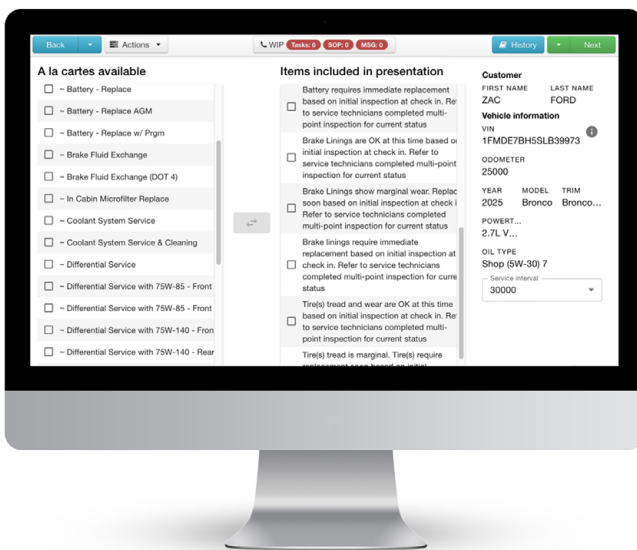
Back ▾ Actions ▾ WIP Tasks: 0 SOP: 0 MSG: 0 History ▾ Next

A la cartes available

~ Battery - Replace
~ Battery - Replace AGM
~ Battery - Replace w/ Prgm
~ Brake Fluid Exchange
~ Brake Fluid Exchange (DOT 4)
~ In Cabin Microfilter Replace
~ Coolant System Service
~ Coolant System Service & Cleaning
~ Differential Service
~ Differential Service with 75W-85 - Front
~ Differential Service with 75W-85 - Front
~ Differential Service with 75W-140 - Fron
~ Differential Service with 75W-140 - Rear

Items included in presentation

Battery requires immediate replacement based on initial inspection at check in. Refer to service technicians completed multi-point inspection for current status

Brake Linings are OK at this time based on initial inspection at check in. Refer to service technicians completed multi-point inspection for current status

Brake Linings show marginal wear. Replac soon based on initial inspection at check in. Refer to service technicians completed multi-point inspection for current status

Brake linings require immediate replacement based on initial inspection at check in. Refer to service technicians completed multi-point inspection for curre status

Tire(s) tread and wear are OK at this time based on initial inspection at check in. Refer to service technicians completed multi-point inspection for current status

Tire(s) tread is marginal. Tire(s) require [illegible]

Customer
FIRST NAME ZAC
LAST NAME FORD
Vehicle information
VIN 1FMDE7BH5SLB39973
ODOMETER 25000
YEAR 2025
MODEL Bronco
TRIM Bronco...
POWERT... 2.7L V...
OIL TYPE Shop (5W-30) 7
Service interval 30000